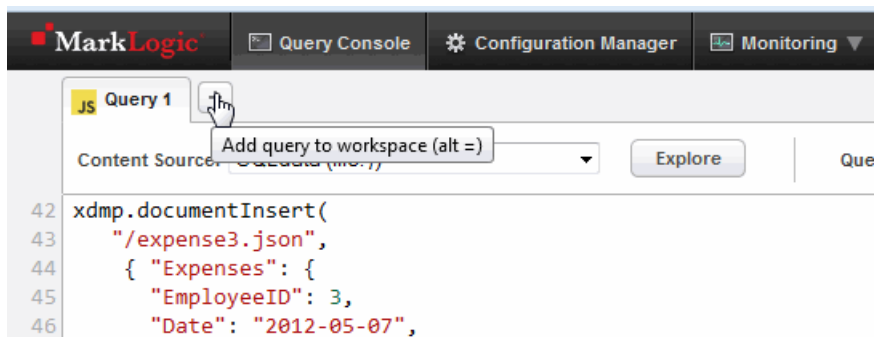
MarkLogic Query Console Configuration Manager Monitoring

JS Query 1

Add query to workspace (alt =)

Content Source: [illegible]

Explore

Que

42 xdmp.documentInsert(
43 "/expense3.json",
44 { "Expenses": {
45 "EmployeeID": 3,
46 "Date": "2012-05-07",